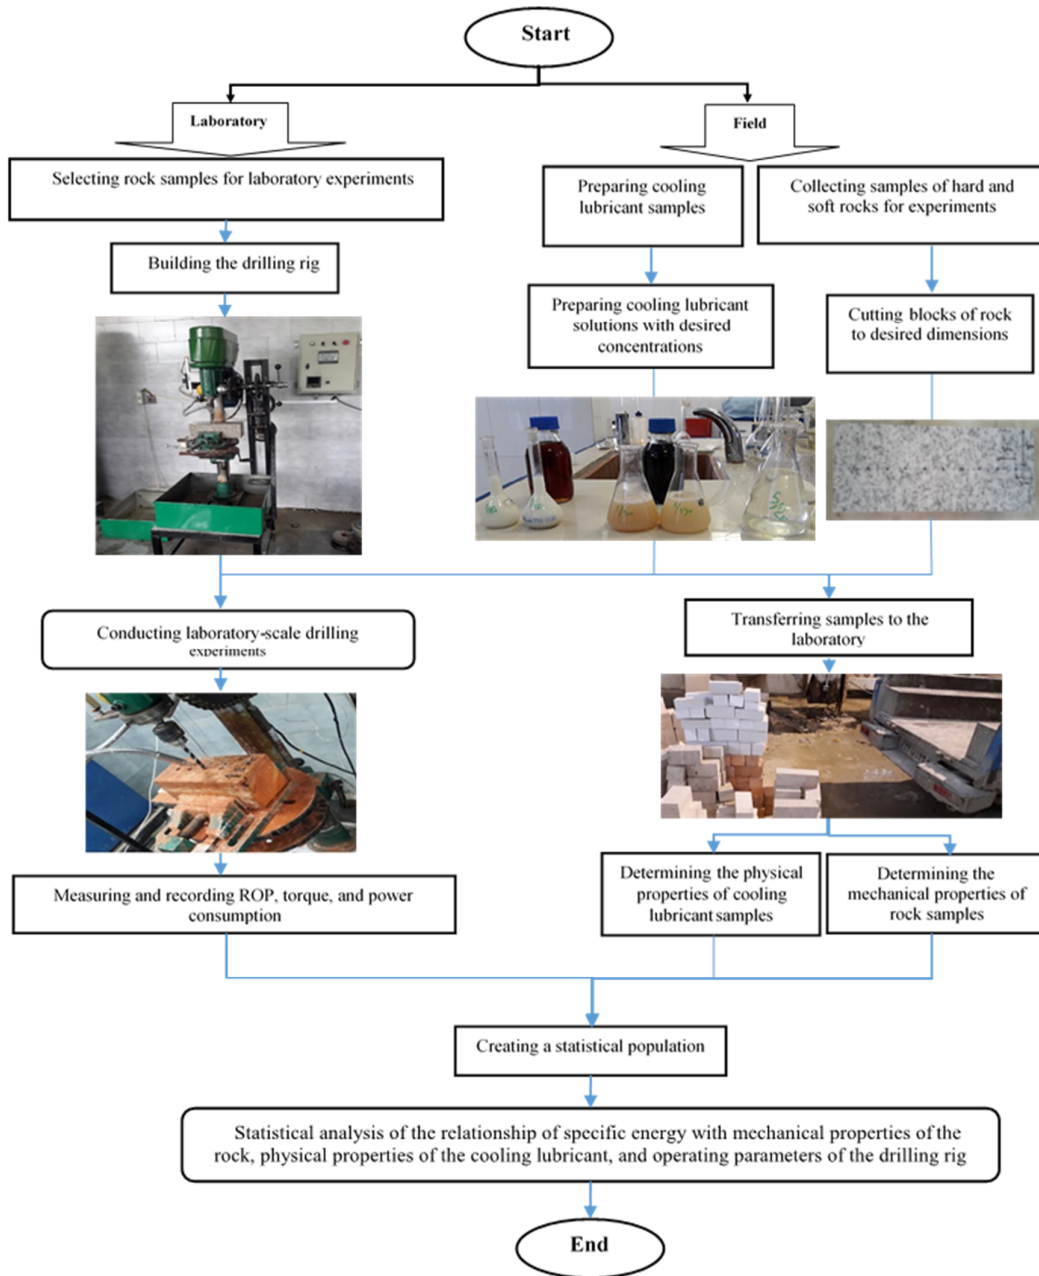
Start

Laboratory

Field

Selecting rock samples for laboratory experiments

Preparing cooling lubricant samples

Collecting samples of hard and soft rocks for experiments

Building the drilling rig

Preparing cooling lubricant solutions with desired concentrations

Cutting blocks of rock to desired dimensions

Conducting laboratory-scale drilling experiments

Transferring samples to the laboratory

Measuring and recording ROP, torque, and power consumption

Determining the physical properties of cooling lubricant samples

Determining the mechanical properties of rock samples

Creating a statistical population

Statistical analysis of the relationship of specific energy with mechanical properties of the rock, physical properties of the cooling lubricant, and operating parameters of the drilling rig

End